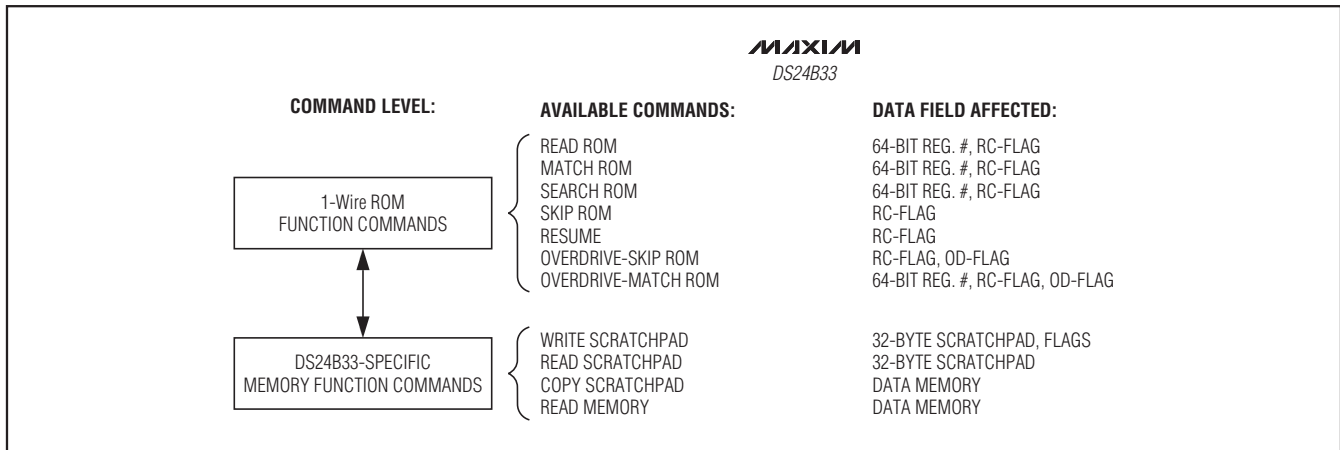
MAXIM
DS24B33

COMMAND LEVEL:

1-Wire ROM FUNCTION COMMANDS

DS24B33-SPECIFIC MEMORY FUNCTION COMMANDS

AVAILABLE COMMANDS:

READ ROM
MATCH ROM
SEARCH ROM
SKIP ROM
RESUME
OVERDRIVE-SKIP ROM
OVERDRIVE-MATCH ROM

WRITE SCRATCHPAD
READ SCRATCHPAD
COPY SCRATCHPAD
READ MEMORY

DATA FIELD AFFECTED:

64-BIT REG. #, RC-FLAG
64-BIT REG. #, RC-FLAG
64-BIT REG. #, RC-FLAG
RC-FLAG
RC-FLAG
RC-FLAG, OD-FLAG
64-BIT REG. #, RC-FLAG, OD-FLAG

32-BYTE SCRATCHPAD, FLAGS
32-BYTE SCRATCHPAD
DATA MEMORY
DATA MEMORY